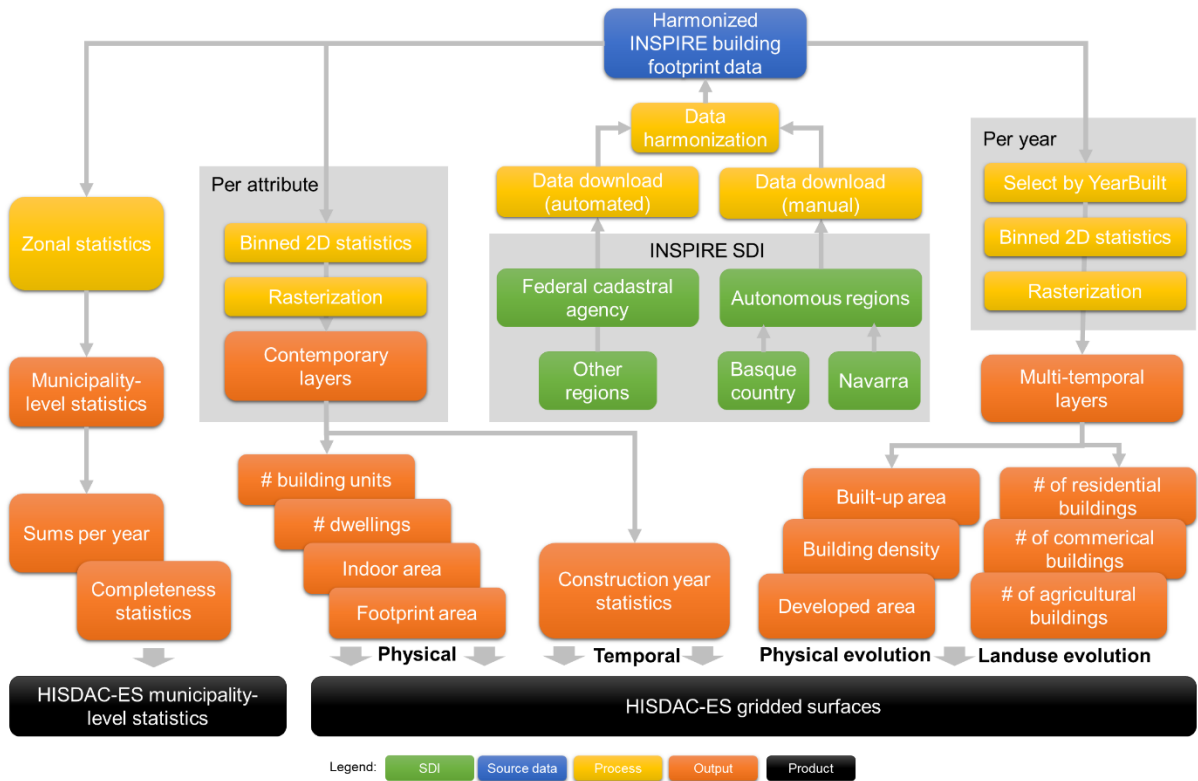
Harmonized INSPIRE building footprint data

Data harmonization

Data download (automated)

Data download (manual)

INSPIRE SDI

Federal cadastral agency

Autonomous regions

Other regions

Basque country

Navarra

Zonal statistics

Municipality-level statistics

Sums per year

Completeness statistics

Per attribute

Binned 2D statistics

Rasterization

Contemporary layers

# building units

# dwellings

Indoor area

Footprint area

Construction year statistics

Per year

Select by YearBuilt

Binned 2D statistics

Rasterization

Multi-temporal layers

Built-up area

Building density

Developed area

# of residential buildings

# of commerical buildings

# of agricultural buildings

Physical

Temporal

Physical evolution

Landuse evolution

HISDAC-ES municipality-level statistics

HISDAC-ES gridded surfaces

Legend: SDI Source data Process Output Product